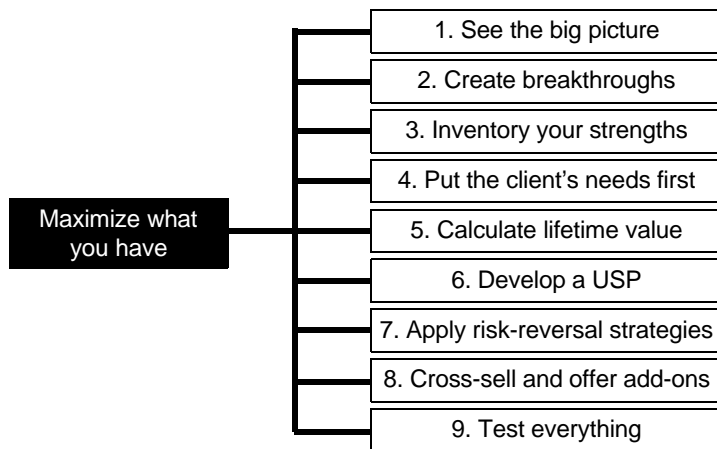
Maximize what you have

1. See the big picture

2. Create breakthroughs

3. Inventory your strengths

4. Put the client's needs first

5. Calculate lifetime value

6. Develop a USP

7. Apply risk-reversal strategies

8. Cross-sell and offer add-ons

9. Test everything